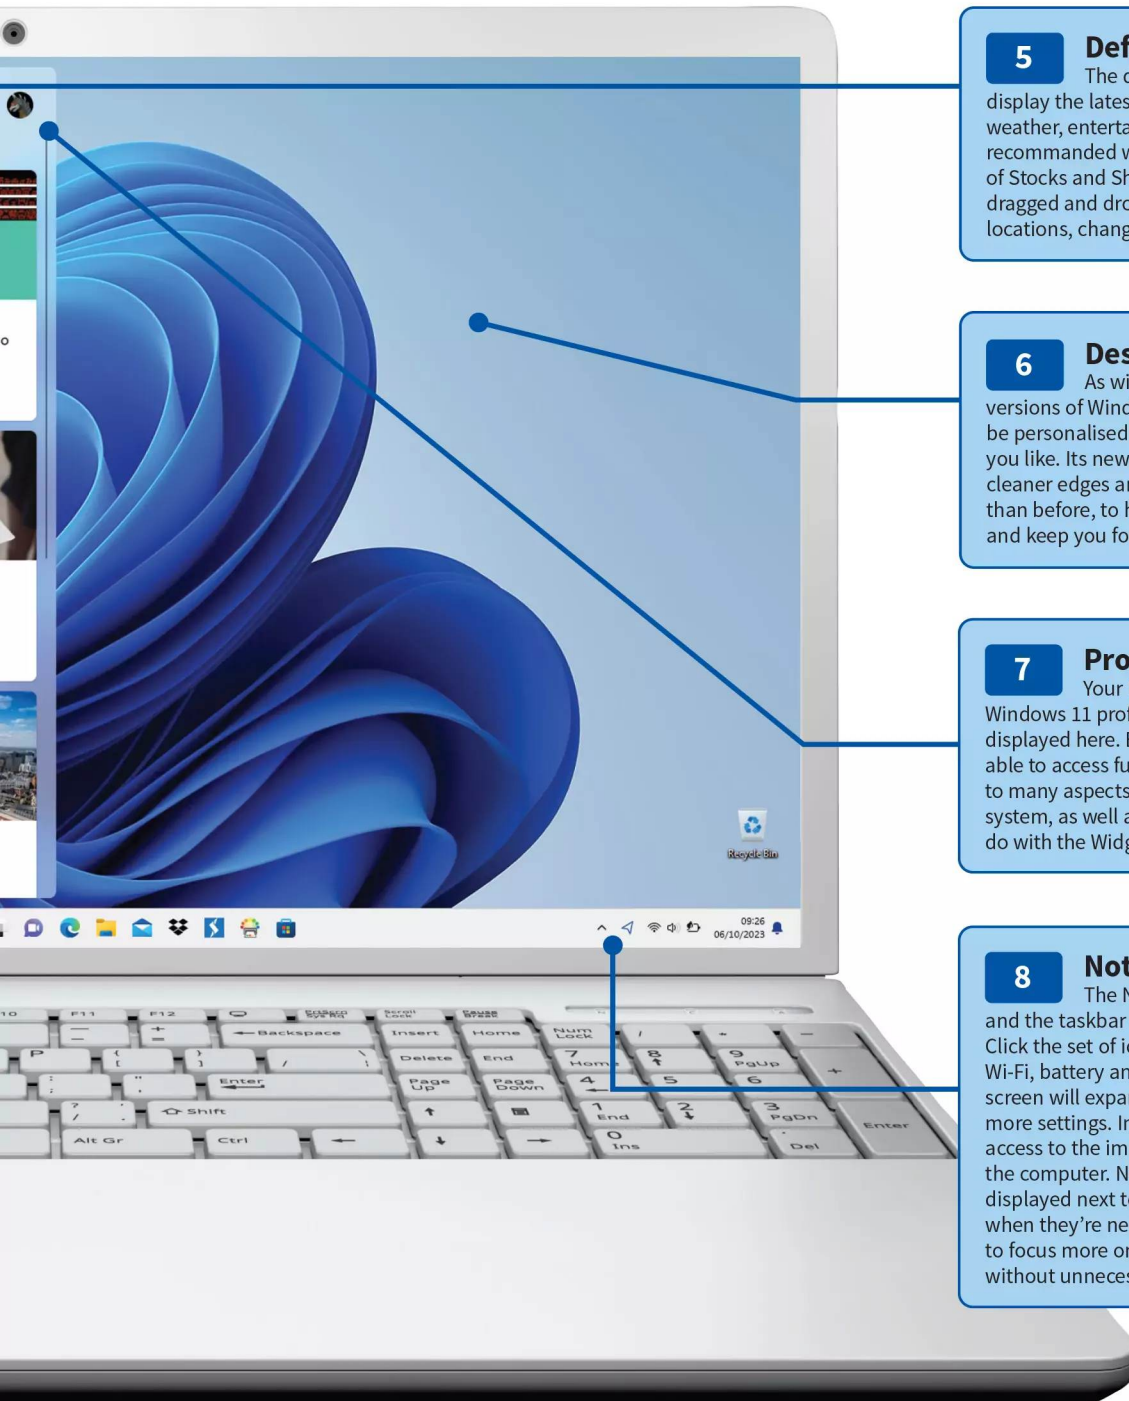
5 Def
The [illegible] display the lates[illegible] weather, enterta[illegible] recommanded w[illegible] of Stocks and Sh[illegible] dragged and dro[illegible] locations, chang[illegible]

6 Des
As wi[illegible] versions of Wind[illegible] be personalised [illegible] you like. Its new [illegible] cleaner edges an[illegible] than before, to h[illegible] and keep you fo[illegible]

7 Pro
Your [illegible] Windows 11 prof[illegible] displayed here. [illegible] able to access fu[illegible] to many aspects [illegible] system, as well a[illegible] do with the Widg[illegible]

8 Not
The N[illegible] and the taskbar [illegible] Click the set of ic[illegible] Wi-Fi, battery an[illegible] screen will expan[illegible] more settings. In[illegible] access to the im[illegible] the computer. N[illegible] displayed next to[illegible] when they're ne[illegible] to focus more on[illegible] without unneces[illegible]

Recycle Bin
09:26
06/10/2023

F10 F11 F12 PrtScn SysRq Scroll Lock Pause Break
Backspace Insert Home Num Lock / * -
P { [ } ] | \ Delete End 7 Home 8 9 PgUp +
: ; " ' Enter Page Up Page Down 4 5 6
? / Shift 1 End 2 3 PgDn Enter
Alt Gr Ctrl 0 Ins . Del